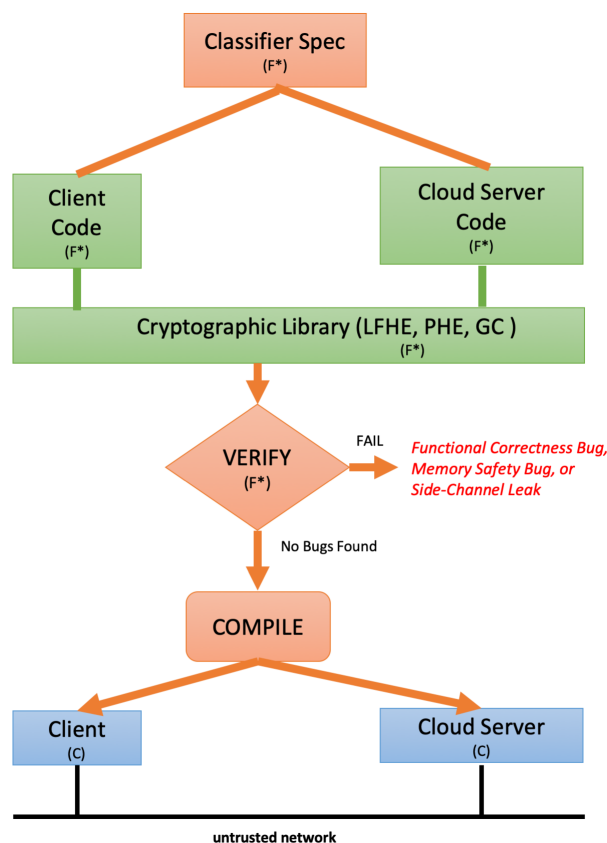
Classifier Spec
(F*)

Client Code
(F*)

Cloud Server Code
(F*)

Cryptographic Library (LFHE, PHE, GC )
(F*)

VERIFY
(F*)

FAIL

Functional Correctness Bug, Memory Safety Bug, or Side-Channel Leak

No Bugs Found

COMPILE

Client
(C)

Cloud Server
(C)

untrusted network